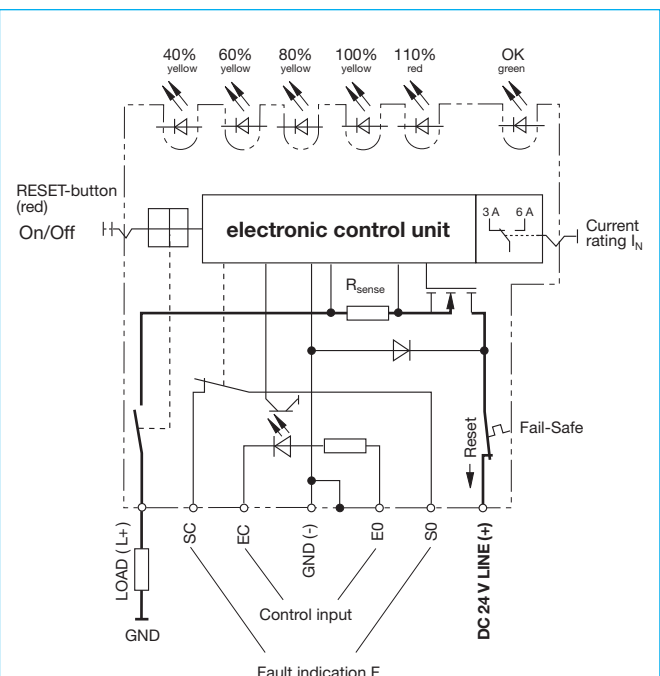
40% yellow
60% yellow
80% yellow
100% yellow
110% red
OK green

RESET-button (red)
On/Off

electronic control unit

3 A
6 A

Current rating $I_N$

$R_{sense}$

Fail-Safe

Reset

LOAD (L+)
SC
EC
GND (-)
E0
S0
DC 24 V LINE (+)

GND

Control input

Fault indication F